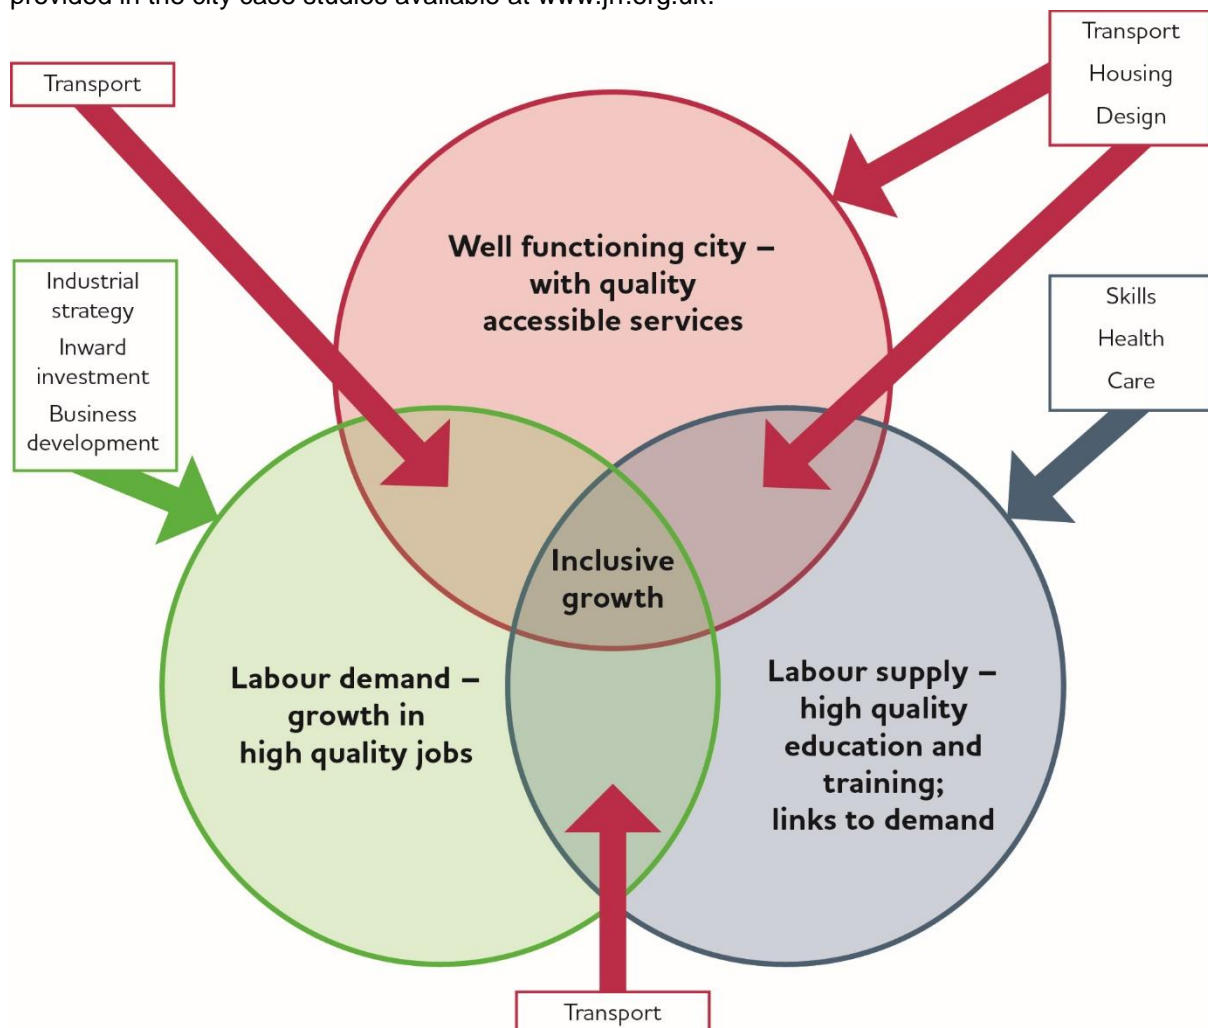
provided in the city case studies available at www.jrf.org.uk.

Transport

Transport
Housing
Design

Well functioning city – with quality accessible services

Industrial strategy
Inward investment
Business development

Skills
Health
Care

Inclusive growth

Labour demand – growth in high quality jobs

Labour supply – high quality education and training; links to demand

Transport